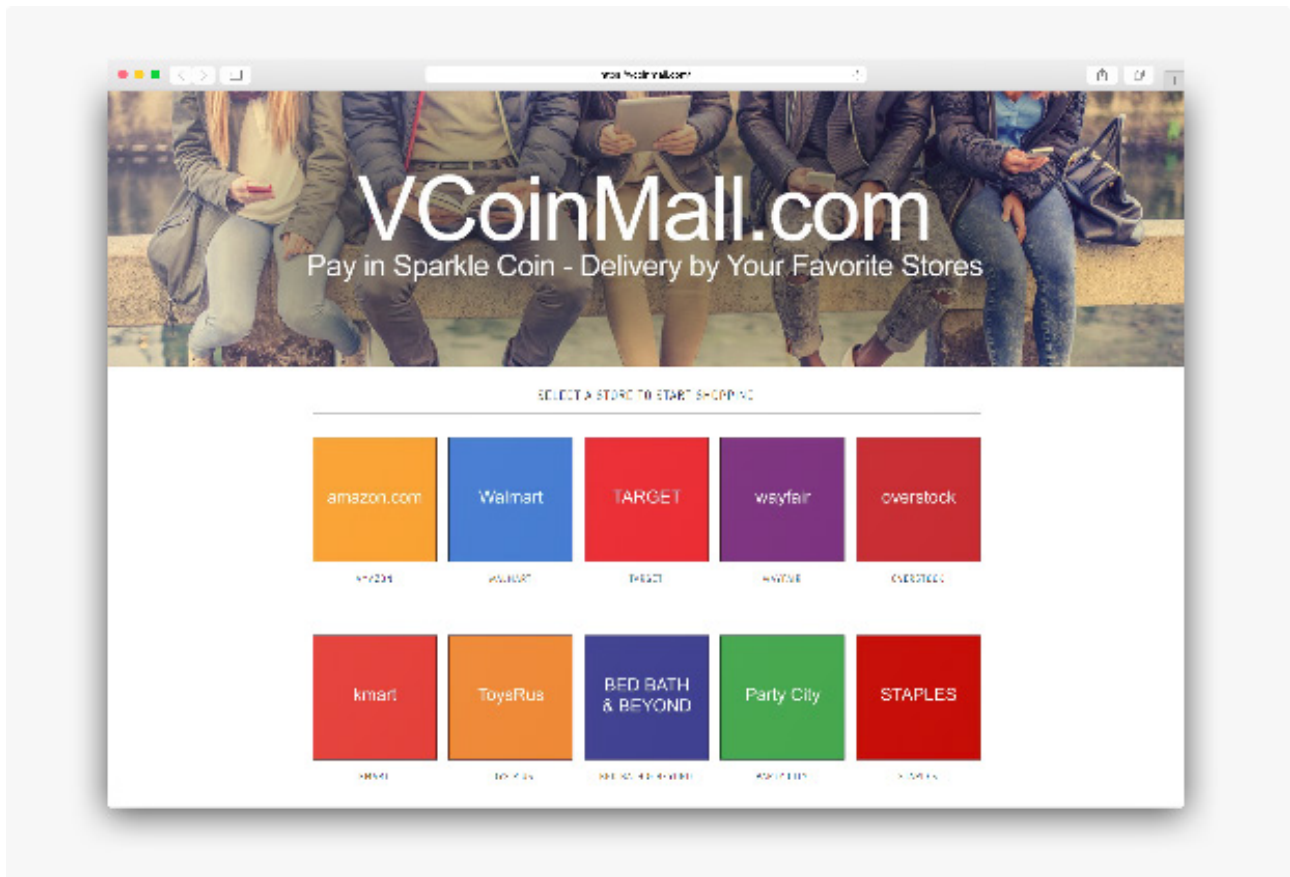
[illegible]

VCoinMall.com

Pay in Sparkle Coin - Delivery by Your Favorite Stores

SELECT A STORE TO START SHOPPING

amazon.com

AMAZON

Walmart

WALMART

TARGET

TARGET

wayfair

WAYFAIR

overstock

OVERSTOCK

kmart

KMART

ToysRus

TOYSRUS

BED BATH & BEYOND

BED BATH & BEYOND

Party City

PARTY CITY

STAPLES

STAPLES